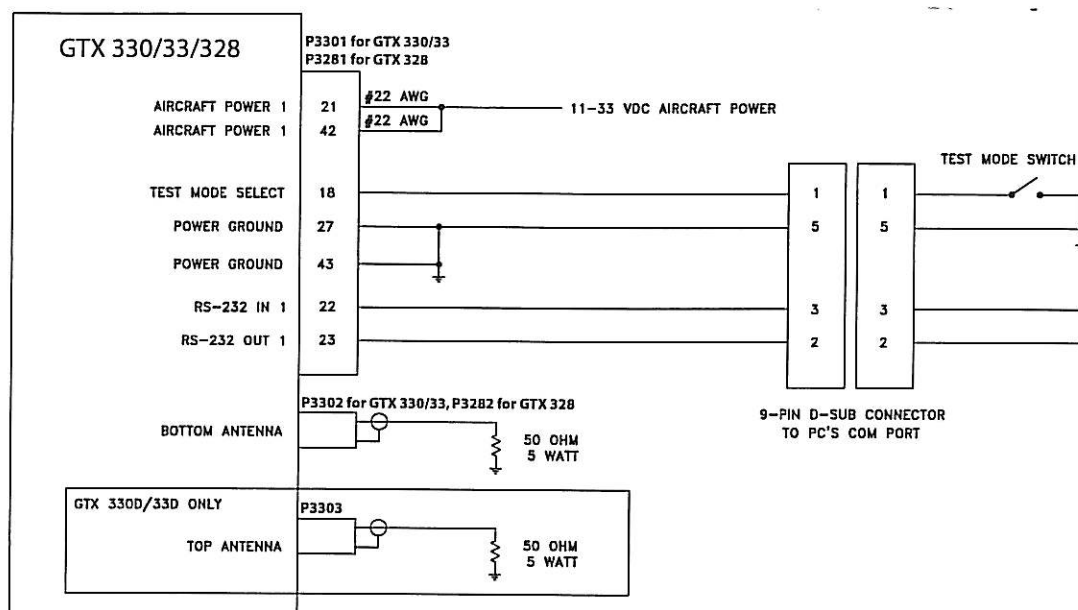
GTX 330/33/328

P3301 for GTX 330/33
P3281 for GTX 328

AIRCRAFT POWER 1 21 #22 AWG
AIRCRAFT POWER 1 42 #22 AWG

11-33 VDC AIRCRAFT POWER

TEST MODE SWITCH

TEST MODE SELECT 18
POWER GROUND 27
POWER GROUND 43
RS-232 IN 1 22
RS-232 OUT 1 23

1 1
5 5
3 3
2 2

P3302 for GTX 330/33, P3282 for GTX 328

BOTTOM ANTENNA

50 OHM
5 WATT

9-PIN D-SUB CONNECTOR
TO PC'S COM PORT

GTX 330D/33D ONLY

P3303

TOP ANTENNA

50 OHM
5 WATT